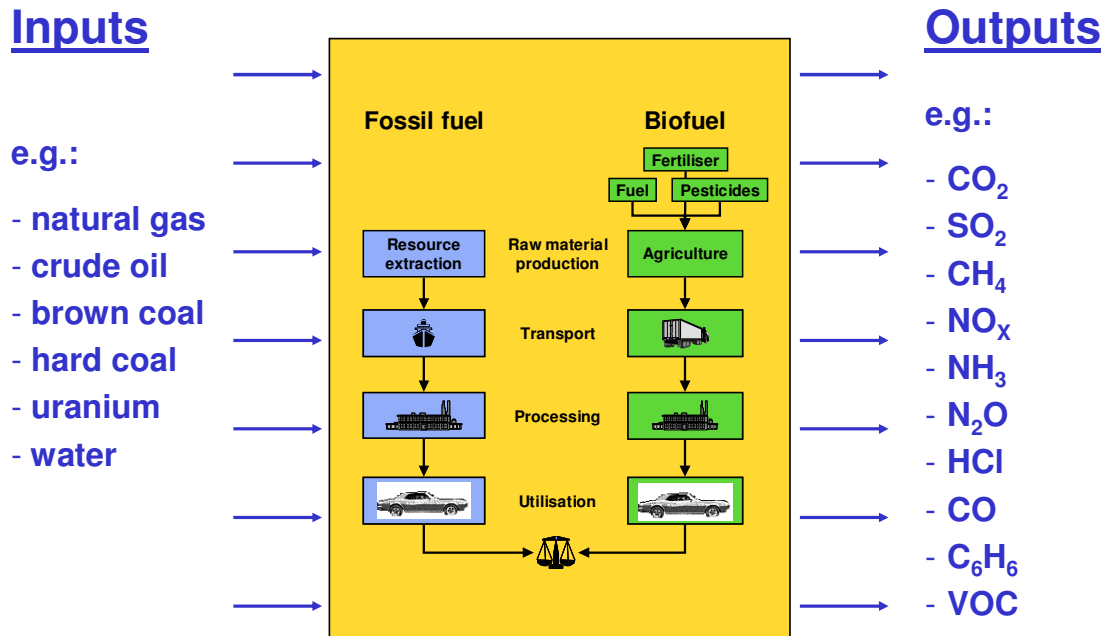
Inputs

e.g.:

- natural gas
- crude oil
- brown coal
- hard coal
- uranium
- water

Fossil fuel

Biofuel

Fertiliser

Fuel

Pesticides

Resource extraction

Raw material production

Agriculture

Transport

Processing

Utilisation

Outputs

e.g.:

- $CO_2$
- $SO_2$
- $CH_4$
- $NO_X$
- $NH_3$
- $N_2O$
- HCl
- CO
- $C_6H_6$
- VOC